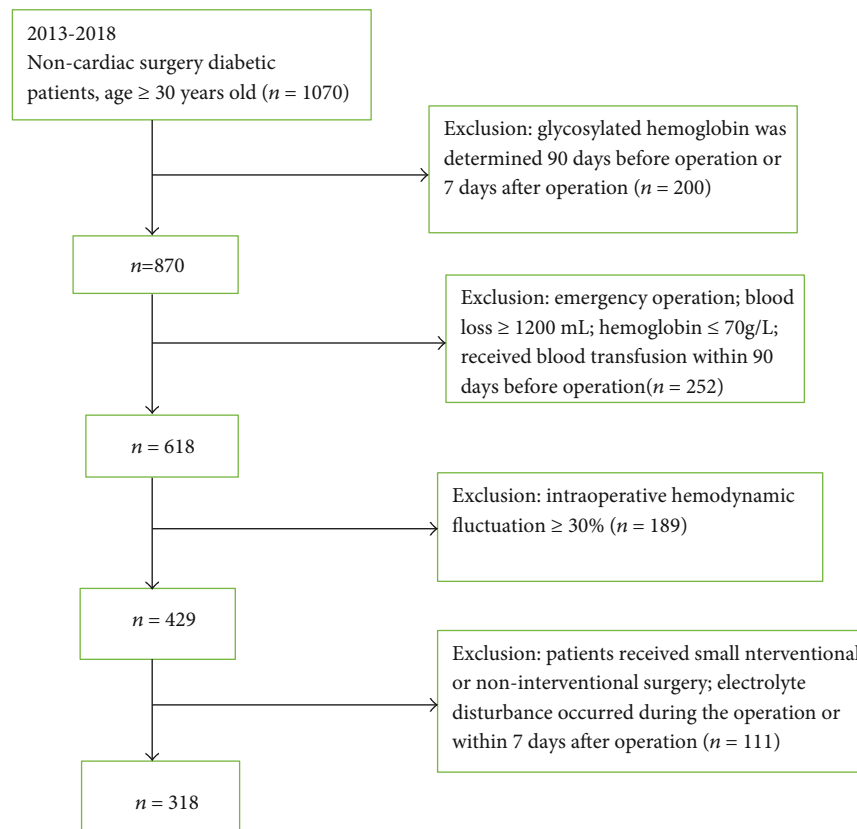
2013-2018
Non-cardiac surgery diabetic patients, age ≥ 30 years old ($n$ = 1070)

Exclusion: glycosylated hemoglobin was determined 90 days before operation or 7 days after operation ($n$ = 200)

$n$=870

Exclusion: emergency operation; blood loss ≥ 1200 mL; hemoglobin ≤ 70g/L; received blood transfusion within 90 days before operation($n$ = 252)

$n$ = 618

Exclusion: intraoperative hemodynamic fluctuation ≥ 30% ($n$ = 189)

$n$ = 429

Exclusion: patients received small nterventional or non-interventional surgery; electrolyte disturbance occurred during the operation or within 7 days after operation ($n$ = 111)

$n$ = 318